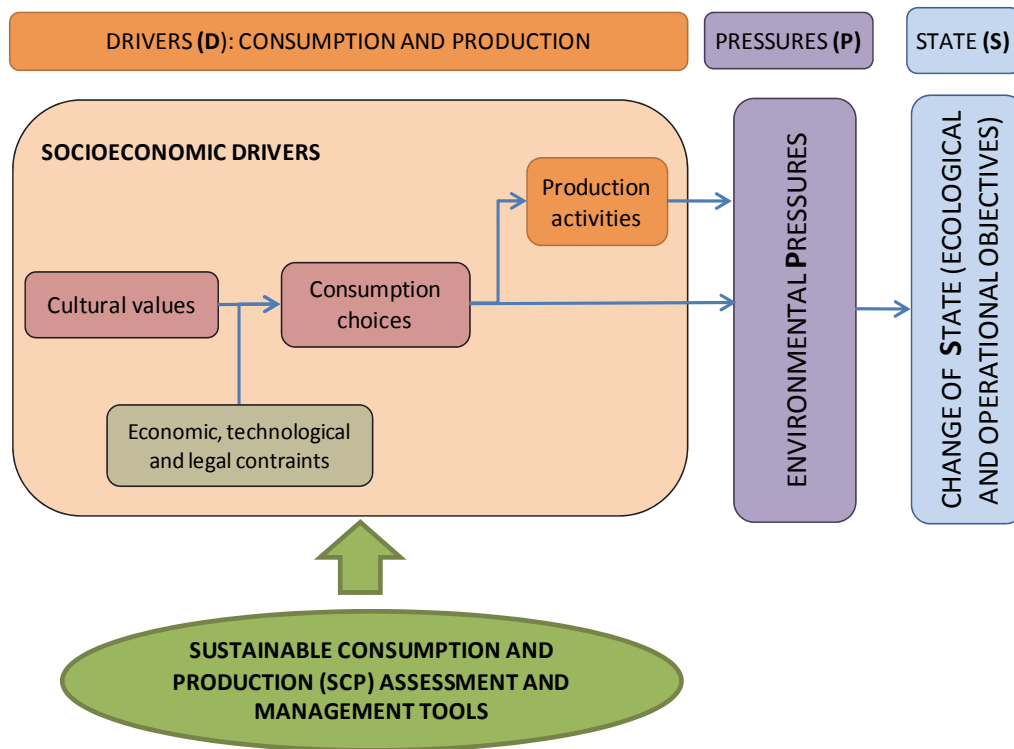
DRIVERS (D): CONSUMPTION AND PRODUCTION

PRESSURES (P)

STATE (S)

SOCIOECONOMIC DRIVERS

Production activities

Cultural values

Consumption choices

Economic, technological and legal contraints

ENVIRONMENTAL PRESSURES

CHANGE OF STATE (ECOLOGICAL AND OPERATIONAL OBJECTIVES)

SUSTAINABLE CONSUMPTION AND PRODUCTION (SCP) ASSESSMENT AND MANAGEMENT TOOLS